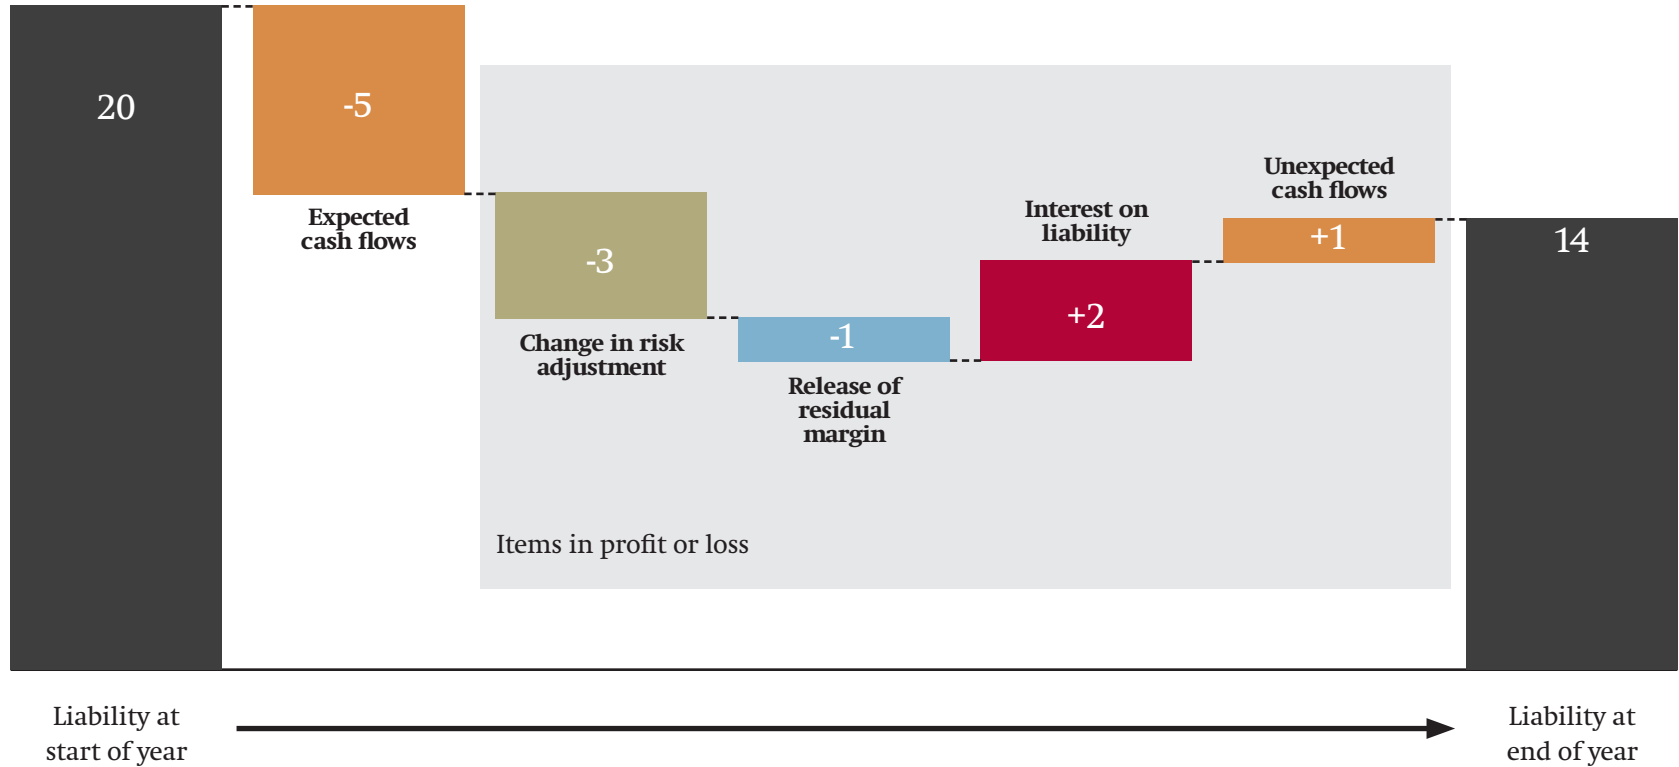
20

-5

Expected cash flows

-3

Change in risk adjustment

-1

Release of residual margin

Interest on liability

+2

Unexpected cash flows

+1

14

Items in profit or loss

Liability at start of year

Liability at end of year